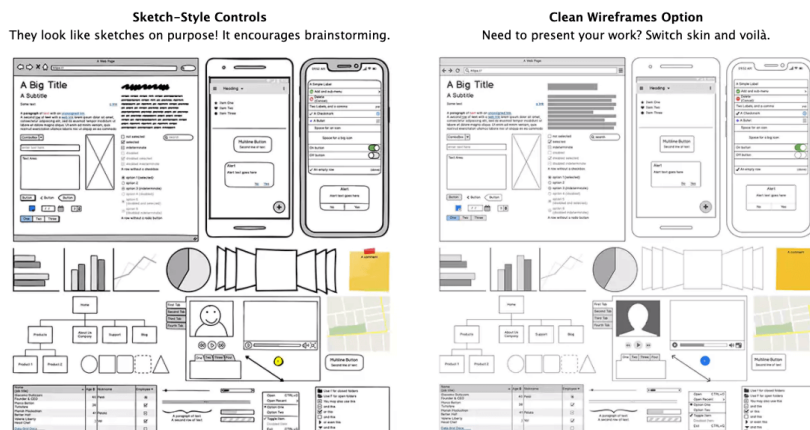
Sketch-Style Controls
They look like sketches on purpose! It encourages brainstorming.

Clean Wireframes Option
Need to present your work? Switch skin and voilà.

A Big Title
A Subtitle

A Big Title
A Subtitle

Multiline Button

Multiline Button

Alert

Alert

Home

Home

Products

About Us Company

Support

Blog

Multiline Button

Multiline Button